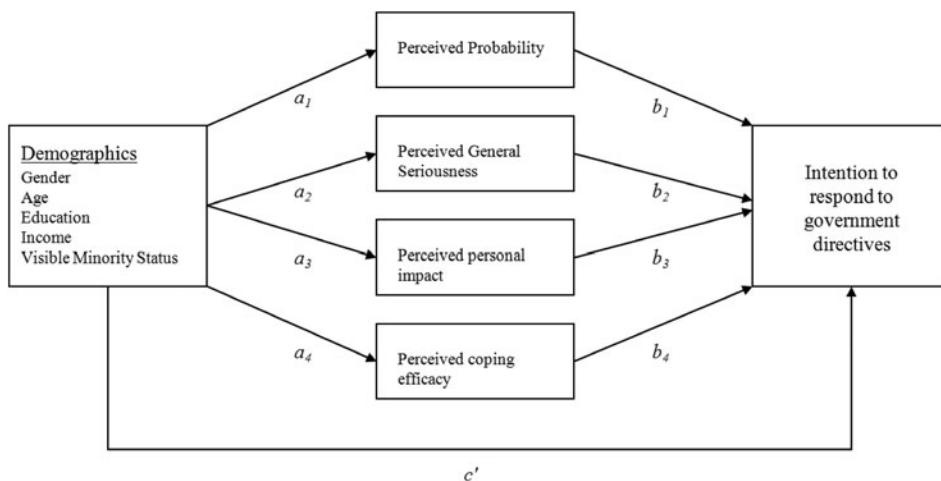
Demographics
Gender
Age
Education
Income
Visible Minority Status

$a_1$

$a_2$

$a_3$

$a_4$

Perceived Probability

Perceived General Seriousness

Perceived personal impact

Perceived coping efficacy

$b_1$

$b_2$

$b_3$

$b_4$

Intention to respond to government directives

$c'$